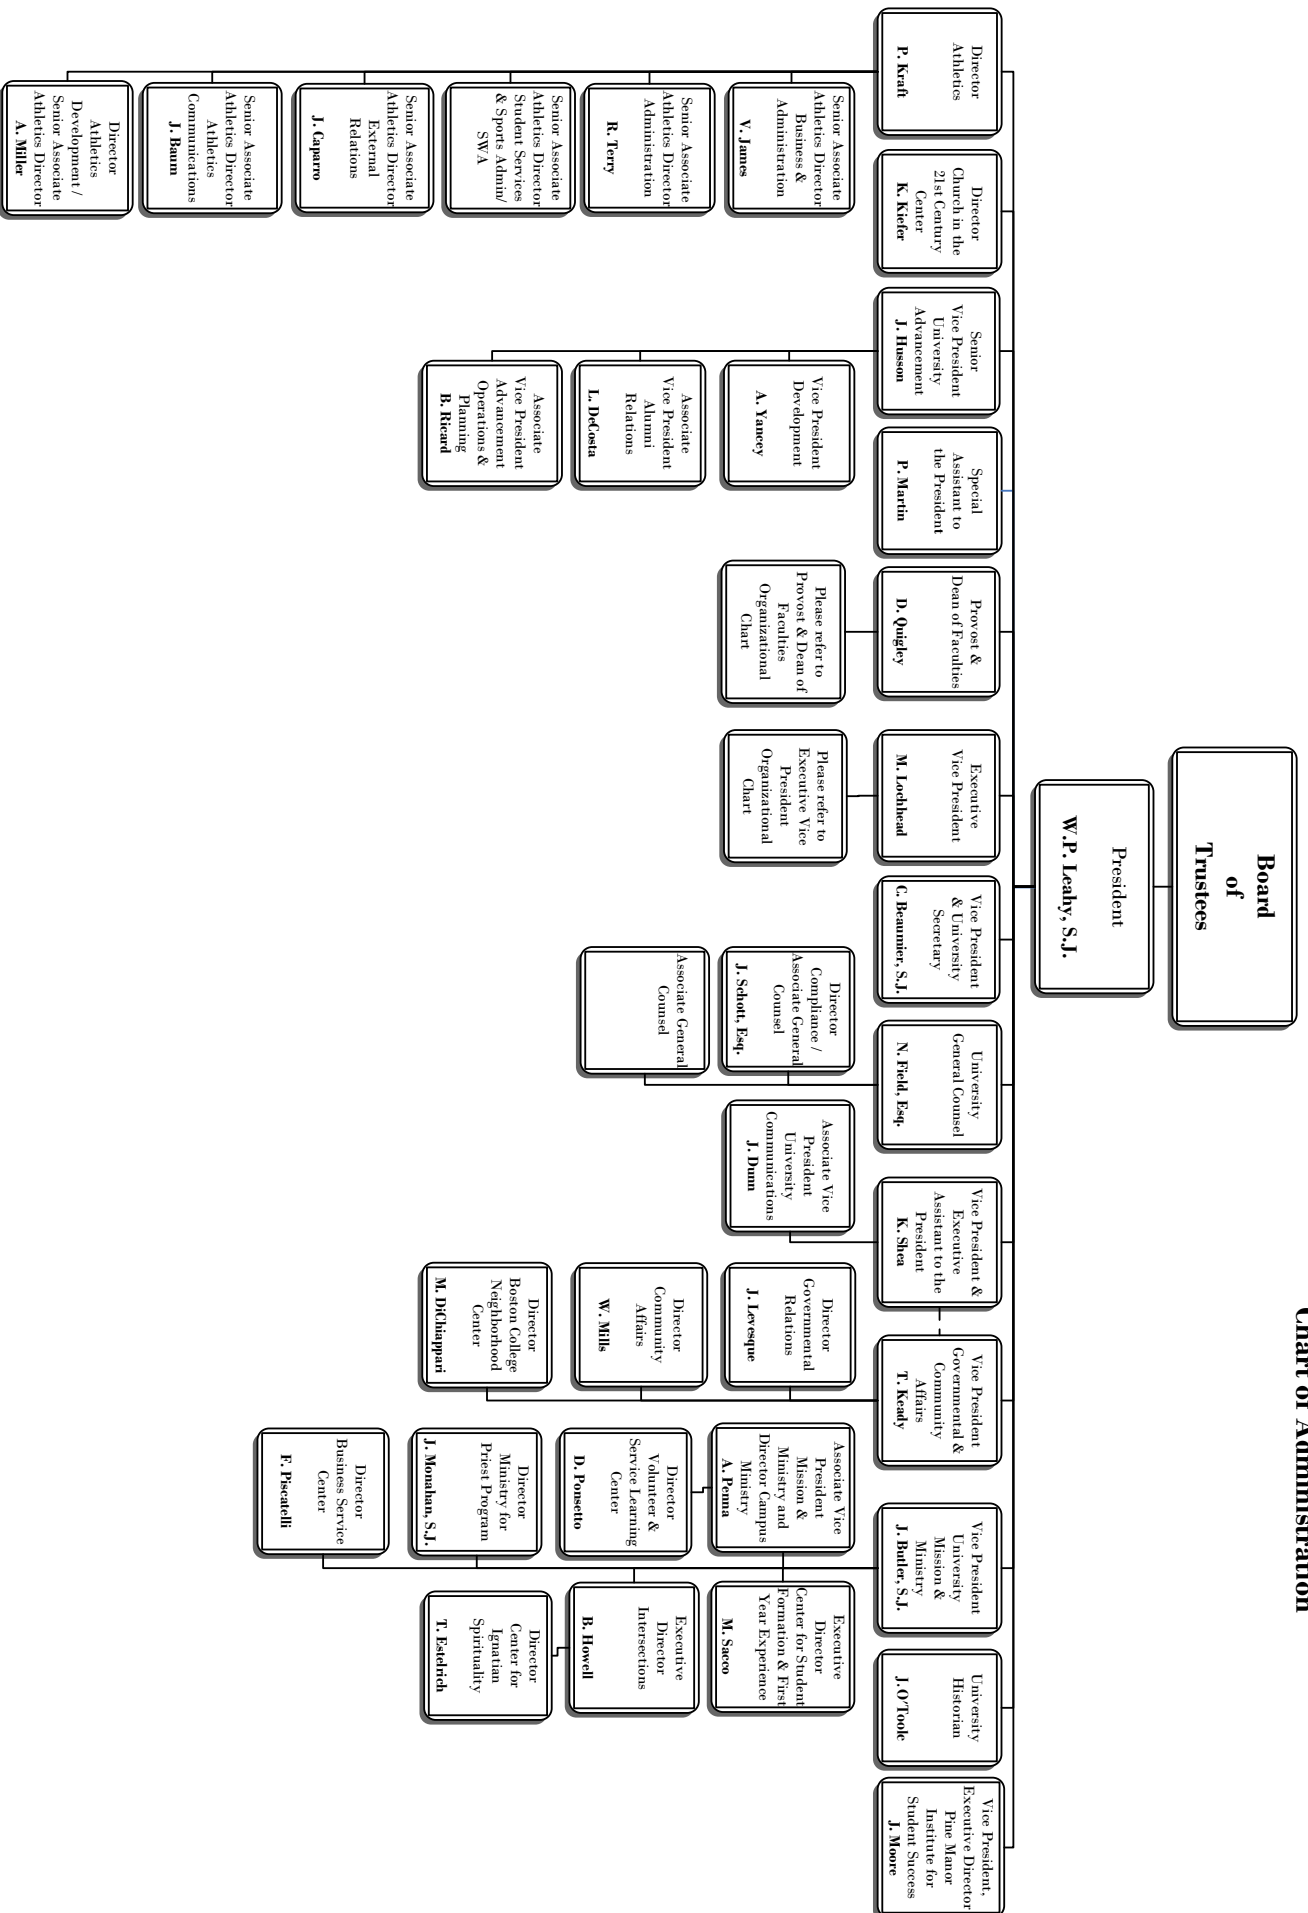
Chart of Administration

Board of Trustees

President
W.P. Leahy, S.J.

Director Athletics
P. Kraft

Senior Associate Athletics Director Business & Administration
V. James

Senior Associate Athletics Director Administration
R. Terry

Senior Associate Athletics Director Student Services & Sports Admin/ SWA

Senior Associate Athletics Director External Relations
J. Caparro

Senior Associate Athletics Director Athletics Communications
J. Baum

Director Athletics Development / Senior Associate Athletics Director
A. Miller

Director Church in the 21st Century Center
K. Kiefer

Senior Vice President University Advancement
J. Husson

Vice President Development
A. Yancey

Associate Vice President Alumni Relations
L. DeCosta

Associate Vice President Advancement Operations & Planning
B. Ricard

Special Assistant to the President
P. Martin

Provost & Dean of Faculties
D. Quigley

Please refer to Provost & Dean of Faculties Organizational Chart

Executive Vice President
M. Lochhead

Please refer to Executive Vice President Organizational Chart

Vice President & University Secretary
C. Beaumier, S.J.

University General Counsel
N. Field, Esq.

Director Compliance / Associate General Counsel
J. Schott, Esq.

Associate General Counsel

Vice President & Executive Assistant to the President
K. Shea

Associate Vice President University Communications
J. Dunn

Vice President Governmental & Community Affairs
T. Keady

Director Governmental Relations
J. Levesque

Director Community Affairs
W. Mills

Director Boston College Neighborhood Center
M. DiChiappari

Vice President University Mission & Ministry
J. Butler, S.J.

Associate Vice President Mission & Ministry and Director Campus Ministry
A. Penna

Director Volunteer & Service Learning Center
D. Ponsetto

Director Ministry for Priest Program
J. Monahan, S.J.

Director Business Service Center
F. Piscatelli

Executive Director Center for Student Formation & First Year Experience
M. Sacco

Executive Director Intersections
B. Howell

Director Center for Ignatian Spirituality
T. Estelrich

University Historian
J. O'Toole

Vice President, Executive Director Pine Manor Institute for Student Success
J. Moore